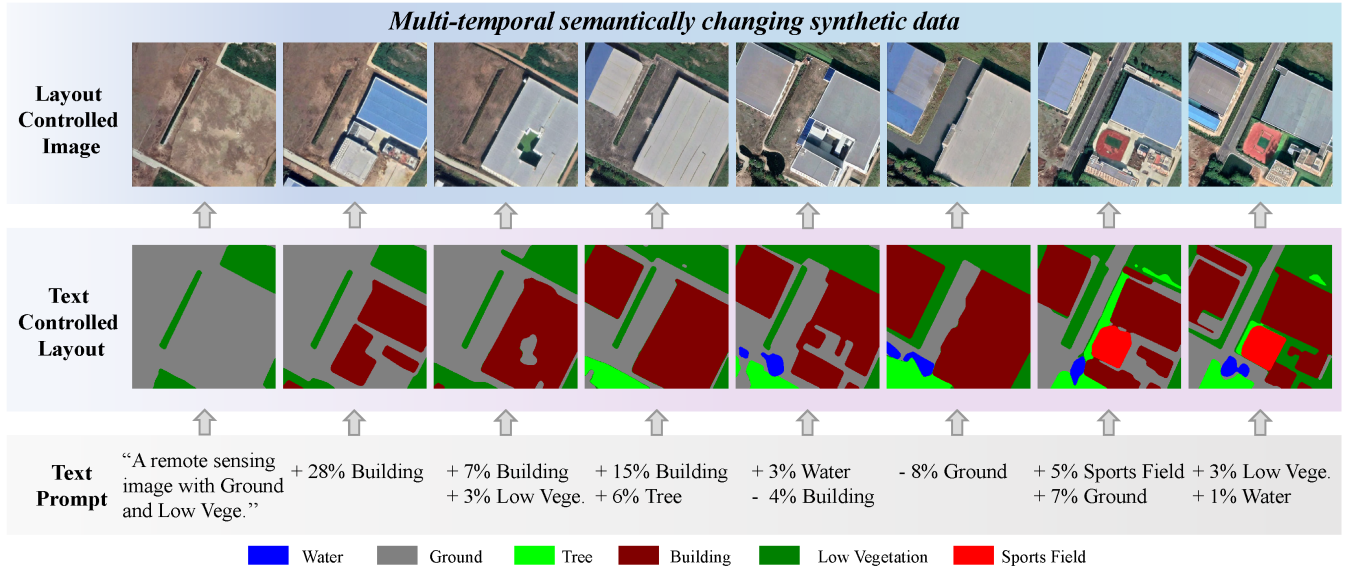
Multi-temporal semantically changing synthetic data

Layout Controlled Image

Text Controlled Layout

Text Prompt

"A remote sensing image with Ground and Low Vege."

+ 28% Building

+ 7% Building
+ 3% Low Vege.

+ 15% Building
+ 6% Tree

+ 3% Water
- 4% Building

- 8% Ground

+ 5% Sports Field
+ 7% Ground

+ 3% Low Vege.
+ 1% Water

Water Ground Tree Building Low Vegetation Sports Field